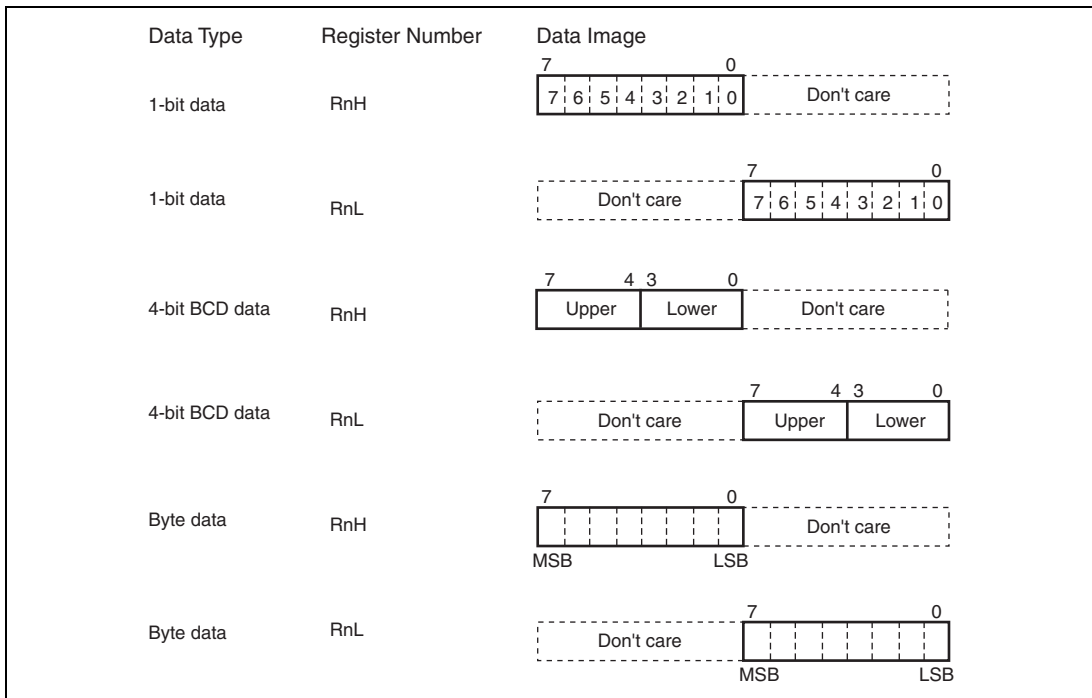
| Data Type | Register Number | Data Image |
|---|---|---|
| 1-bit data | RnH | 7 0 7 6 5 4 3 2 1 0 Don't care |
| 1-bit data | RnL | 7 0 Don't care 7 6 5 4 3 2 1 0 |
| 4-bit BCD data | RnH | 7 4 3 0 Upper Lower Don't care |
| 4-bit BCD data | RnL | 7 4 3 0 Don't care Upper Lower |
| Byte data | RnH | 7 0 Don't care MSB LSB |
| Byte data | RnL | 7 0 Don't care MSB LSB |